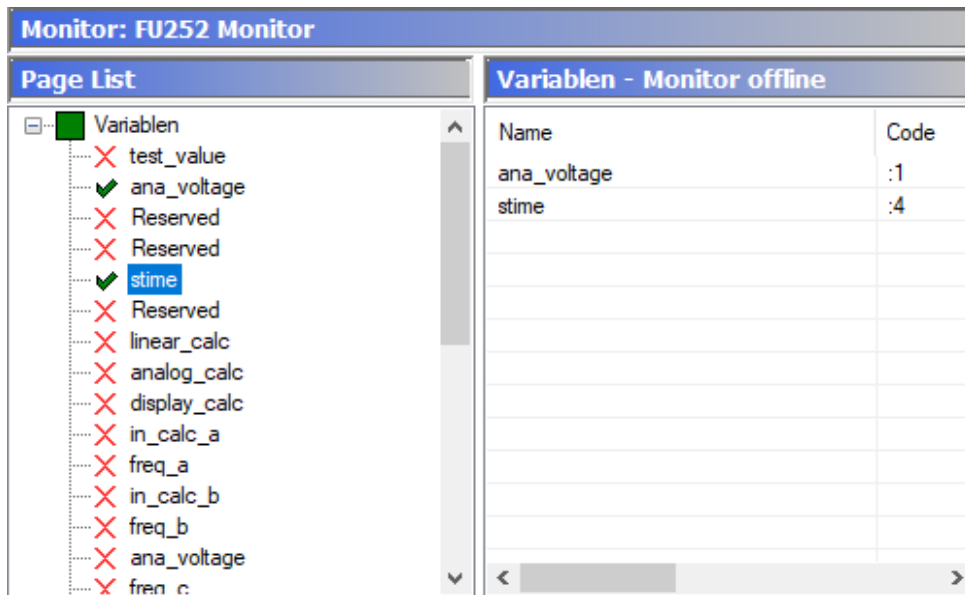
Monitor: FU252 Monitor

Page List

Variablen
test_value
ana_voltage
Reserved
Reserved
stime
Reserved
linear_calc
analog_calc
display_calc
in_calc_a
freq_a
in_calc_b
freq_b
ana_voltage
freq_c

Variablen - Monitor offline

| Name | Code |
|---|---|
| ana_voltage | :1 |
| stime | :4 |